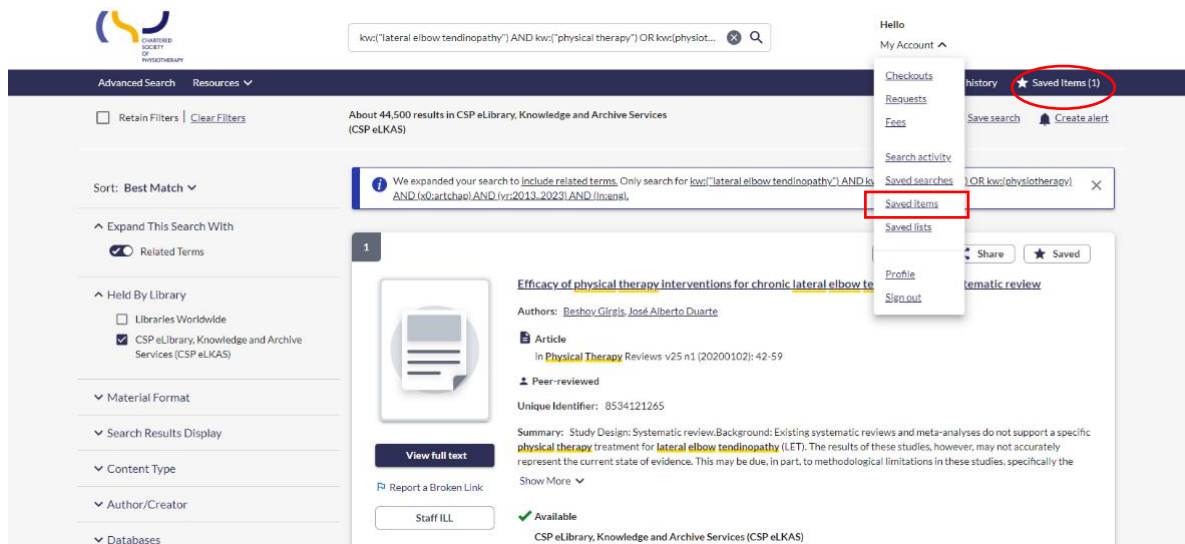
CHARTERED SOCIETY OF PHYSIOTHERAPY

kw:("lateral elbow tendinopathy") AND kw:("physical therapy") OR kw:(physiot...

Hello
My Account

Advanced Search Resources

history Saved Items (1)

Checkouts
Requests
Fees
Search activity
Saved searches
Saved items
Saved lists
Profile
Sign out

Retain Filters | Clear Filters

About 44,500 results in CSP eLibrary, Knowledge and Archive Services (CSP eLKAS)

Save search Create alert

Sort: Best Match

We expanded your search to include related terms. Only search for kw:("lateral elbow tendinopathy") AND kw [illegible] OR kw:(physiotherapy) AND (x0:artchap) AND (yr:2013..2023) AND (ln:eng).

Expand This Search With
Related Terms

Held By Library
Libraries Worldwide
CSP eLibrary, Knowledge and Archive Services (CSP eLKAS)

Material Format
Search Results Display
Content Type
Author/Creator
Databases

1

Share Saved

Efficacy of physical therapy interventions for chronic lateral elbow te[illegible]tematic review

Authors: Beshoy Girgis, José Alberto Duarte

Article
in Physical Therapy Reviews v25 n1 (20200102): 42-59

Peer-reviewed

Unique Identifier: 8534121265

Summary: Study Design: Systematic review.Background: Existing systematic reviews and meta-analyses do not support a specific physical therapy treatment for lateral elbow tendinopathy (LET). The results of these studies, however, may not accurately represent the current state of evidence. This may be due, in part, to methodological limitations in these studies, specifically the

Show More

View full text

Report a Broken Link

Staff ILL

Available

CSP eLibrary, Knowledge and Archive Services (CSP eLKAS)